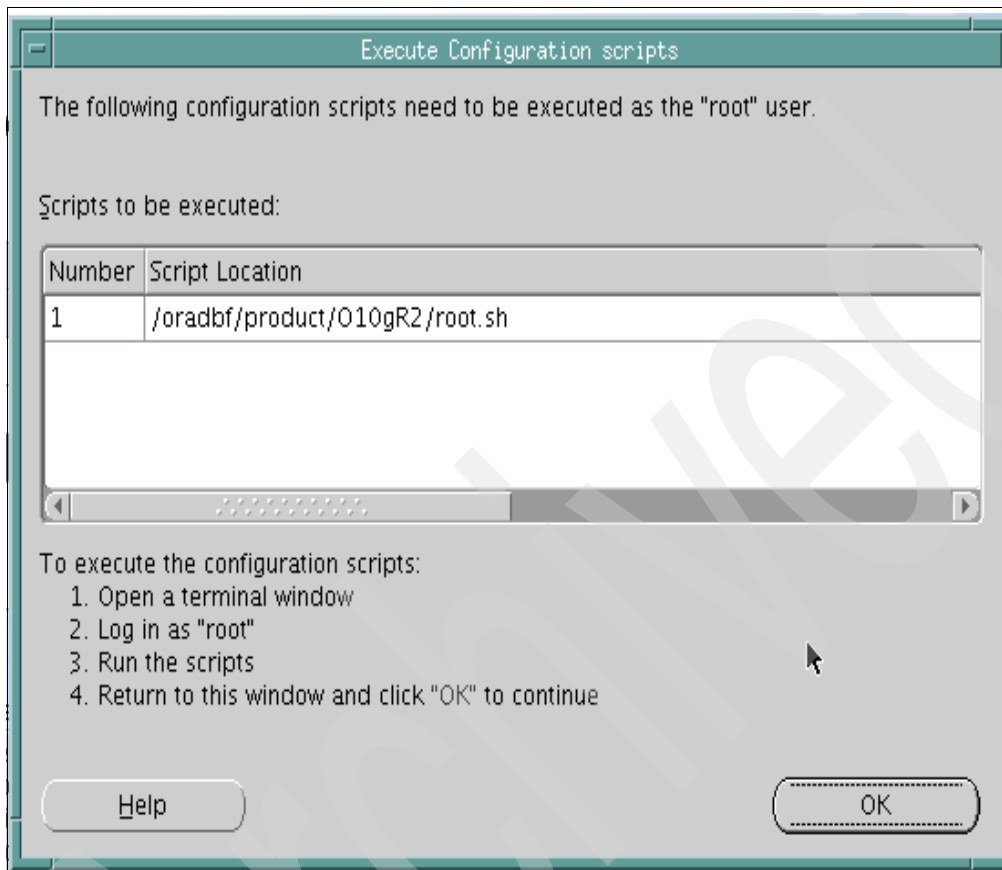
Execute Configuration scripts

The following configuration scripts need to be executed as the "root" user.

Scripts to be executed:

| Number | Script Location |
|---|---|
| 1 | /oradbf/product/O10gR2/root.sh |

To execute the configuration scripts:
1. Open a terminal window
2. Log in as "root"
3. Run the scripts
4. Return to this window and click "OK" to continue

Help

OK